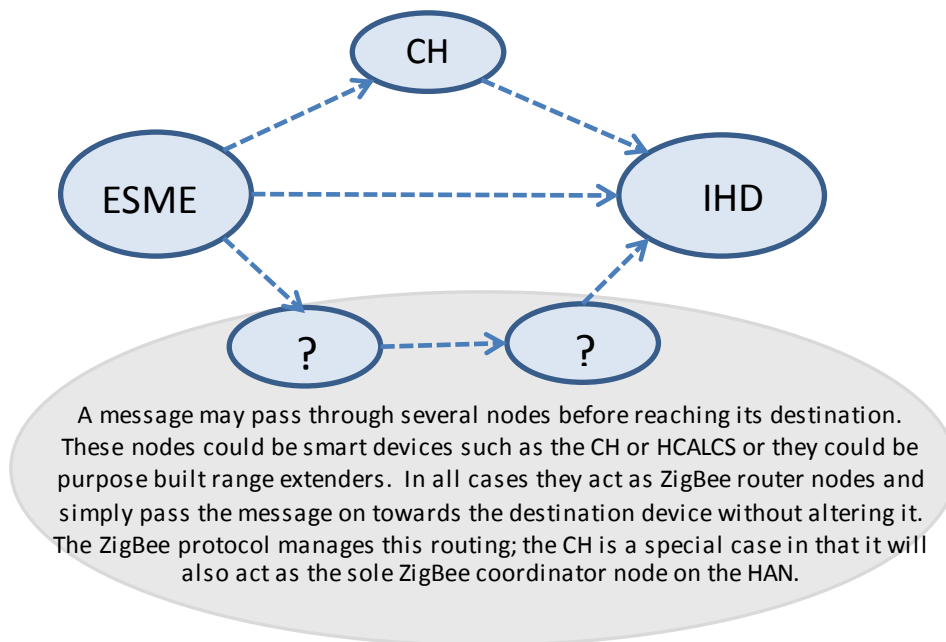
CH

ESME

IHD

?

?

A message may pass through several nodes before reaching its destination. These nodes could be smart devices such as the CH or HCALCS or they could be purpose built range extenders. In all cases they act as ZigBee router nodes and simply pass the message on towards the destination device without altering it. The ZigBee protocol manages this routing; the CH is a special case in that it will also act as the sole ZigBee coordinator node on the HAN.